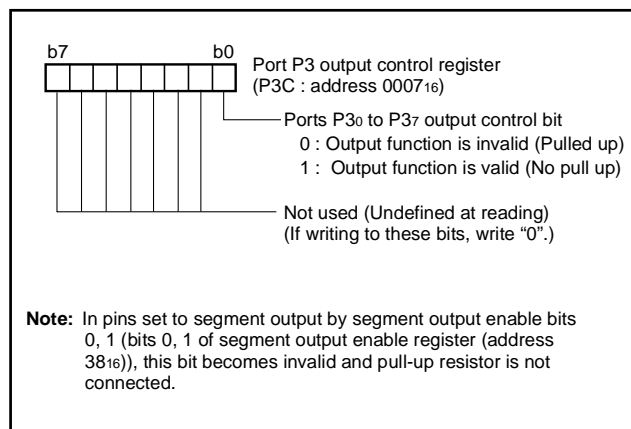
b7 b0

Port P3 output control register
(P3C : address $0007_{16}$)

Ports $P3_0$ to $P3_7$ output control bit
0 : Output function is invalid (Pulled up)
1 : Output function is valid (No pull up)

Not used (Undefined at reading)
(If writing to these bits, write “0”.)

**Note:** In pins set to segment output by segment output enable bits 0, 1 (bits 0, 1 of segment output enable register (address $38_{16}$)), this bit becomes invalid and pull-up resistor is not connected.